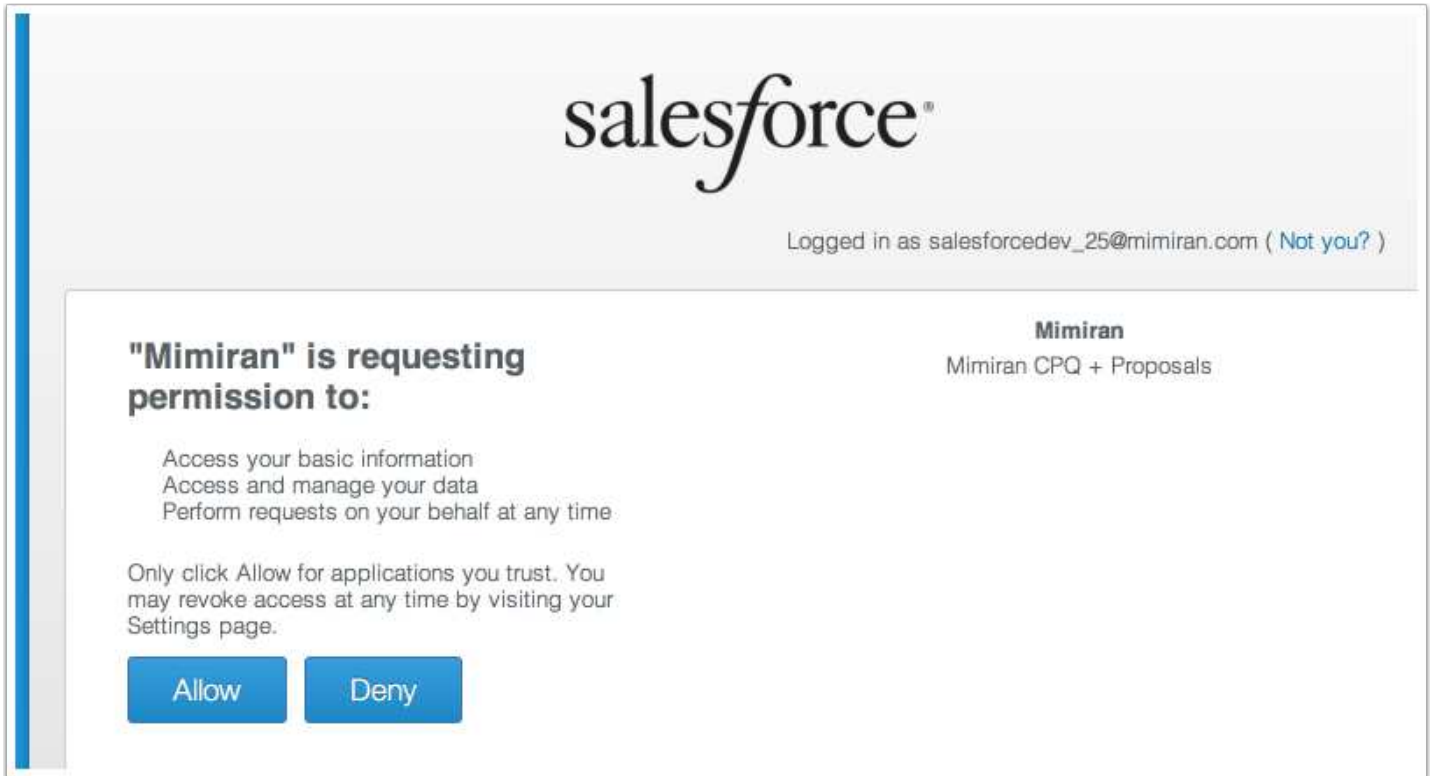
salesforce

Logged in as salesforcedev_25@mimiran.com ( Not you? )

"Mimiran" is requesting permission to:

Access your basic information
Access and manage your data
Perform requests on your behalf at any time

Only click Allow for applications you trust. You may revoke access at any time by visiting your Settings page.

Allow Deny

Mimiran
Mimiran CPQ + Proposals